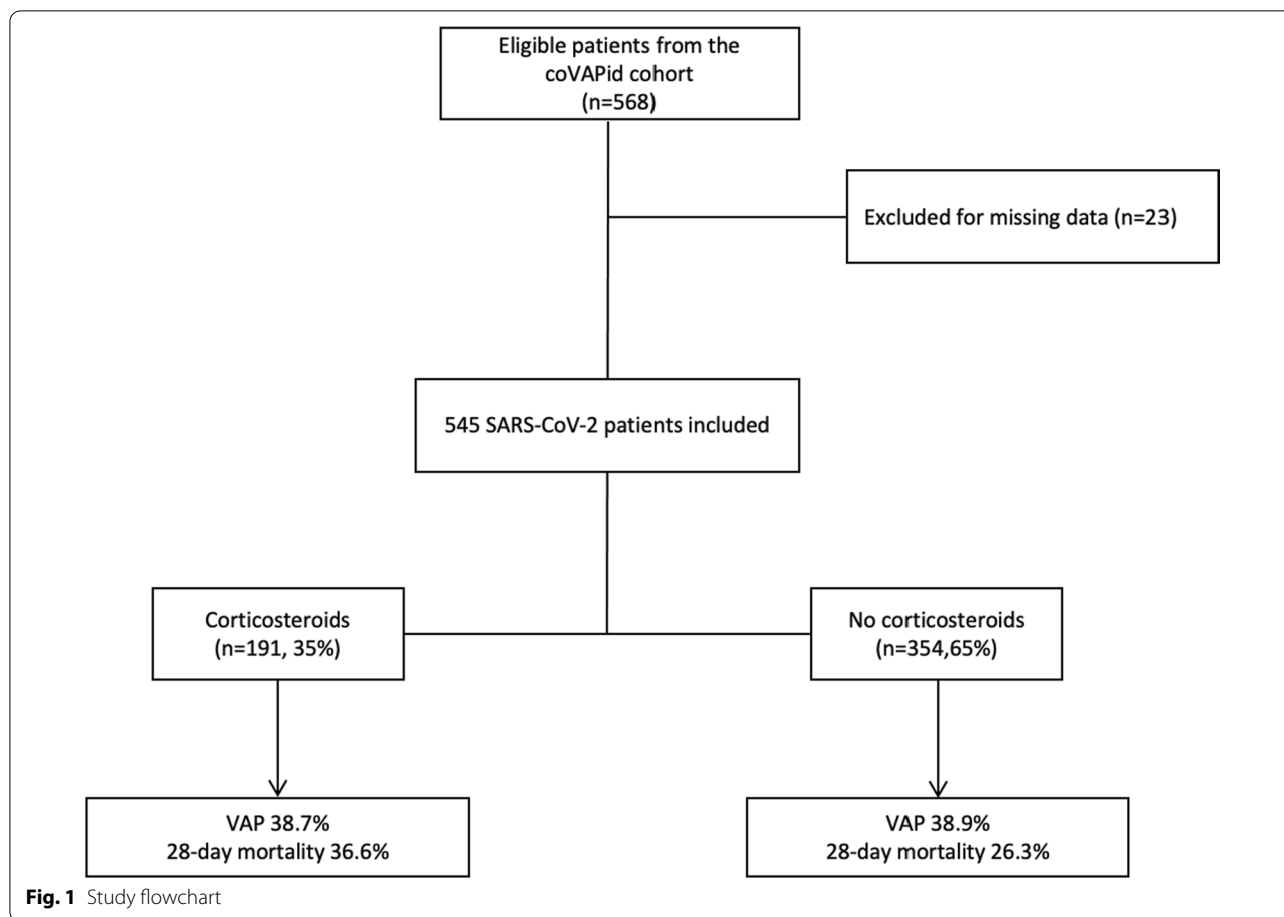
Eligible patients from the coVAPid cohort (n=568)

Excluded for missing data (n=23)

545 SARS-CoV-2 patients included

Corticosteroids (n=191, 35%)

No corticosteroids (n=354,65%)

VAP 38.7%
28-day mortality 36.6%

VAP 38.9%
28-day mortality 26.3%

Fig. 1 Study flowchart